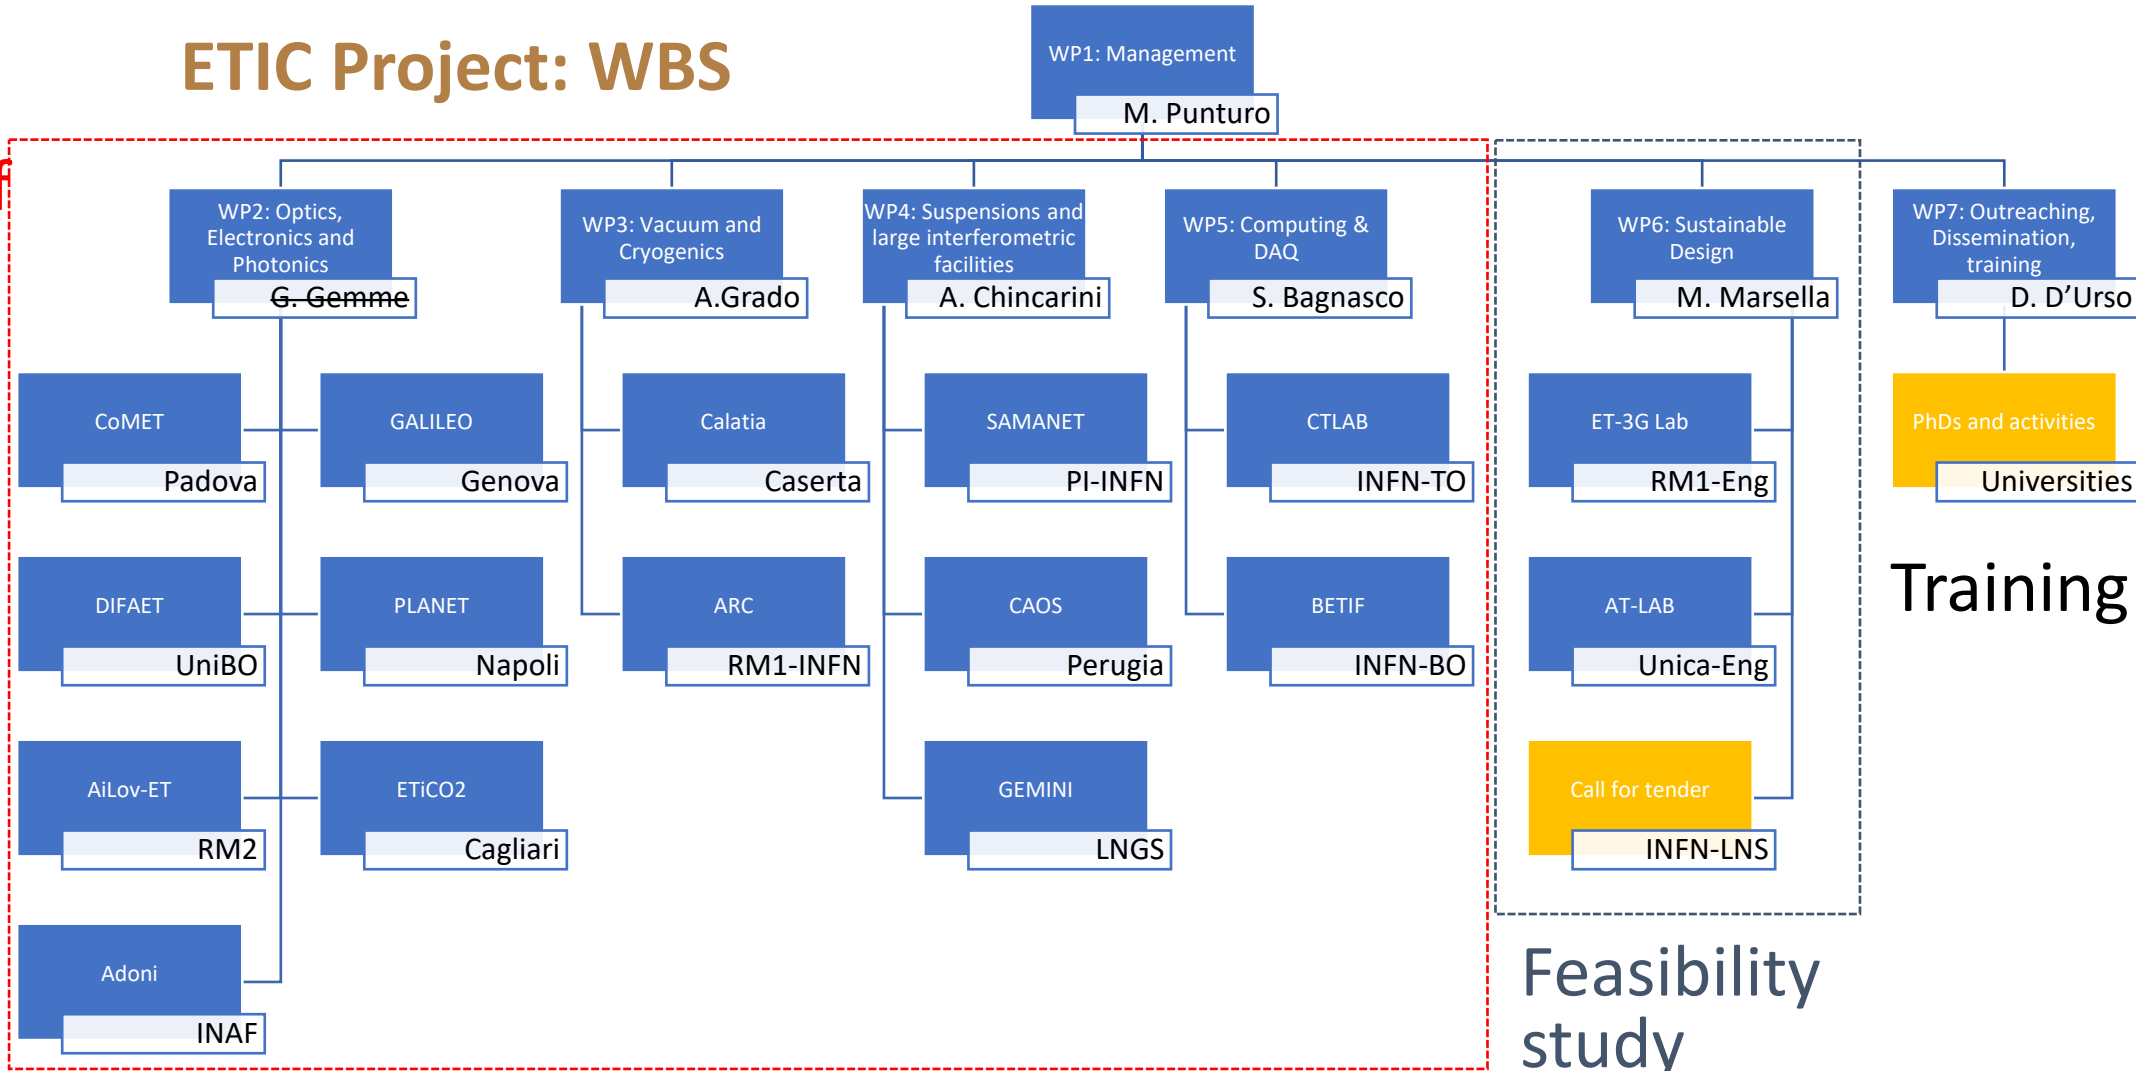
ETIC Project: WBS

WP1: Management
M. Punturo

WP2: Optics, Electronics and Photonics
G. Gemme

WP3: Vacuum and Cryogenics
A.Grado

WP4: Suspensions and large interferometric facilities
A. Chincarini

WP5: Computing & DAQ
S. Bagnasco

WP6: Sustainable Design
M. Marsella

WP7: Outreaching, Dissemination, training
D. D'Urso

CoMET
Padova

GALILEO
Genova

DIFAET
UniBO

PLANET
Napoli

AiLov-ET
RM2

ETiCO2
Cagliari

Adoni
INAF

Calatia
Caserta

ARC
RM1-INFN

SAMANET
PI-INFN

CAOS
Perugia

GEMINI
LNGS

CTLAB
INFN-TO

BETIF
INFN-BO

ET-3G Lab
RM1-Eng

AT-LAB
Unica-Eng

Call for tender
INFN-LNS

PhDs and activities
Universities

Training

Feasibility study